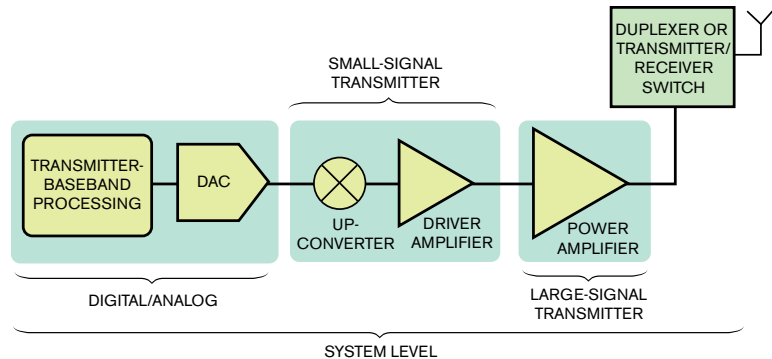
DUPLEXER OR TRANSMITTER/ RECEIVER SWITCH

SMALL-SIGNAL TRANSMITTER

TRANSMITTER-BASEBAND PROCESSING

DAC

UP-CONVERTER

DRIVER AMPLIFIER

POWER AMPLIFIER

DIGITAL/ANALOG

LARGE-SIGNAL TRANSMITTER

SYSTEM LEVEL